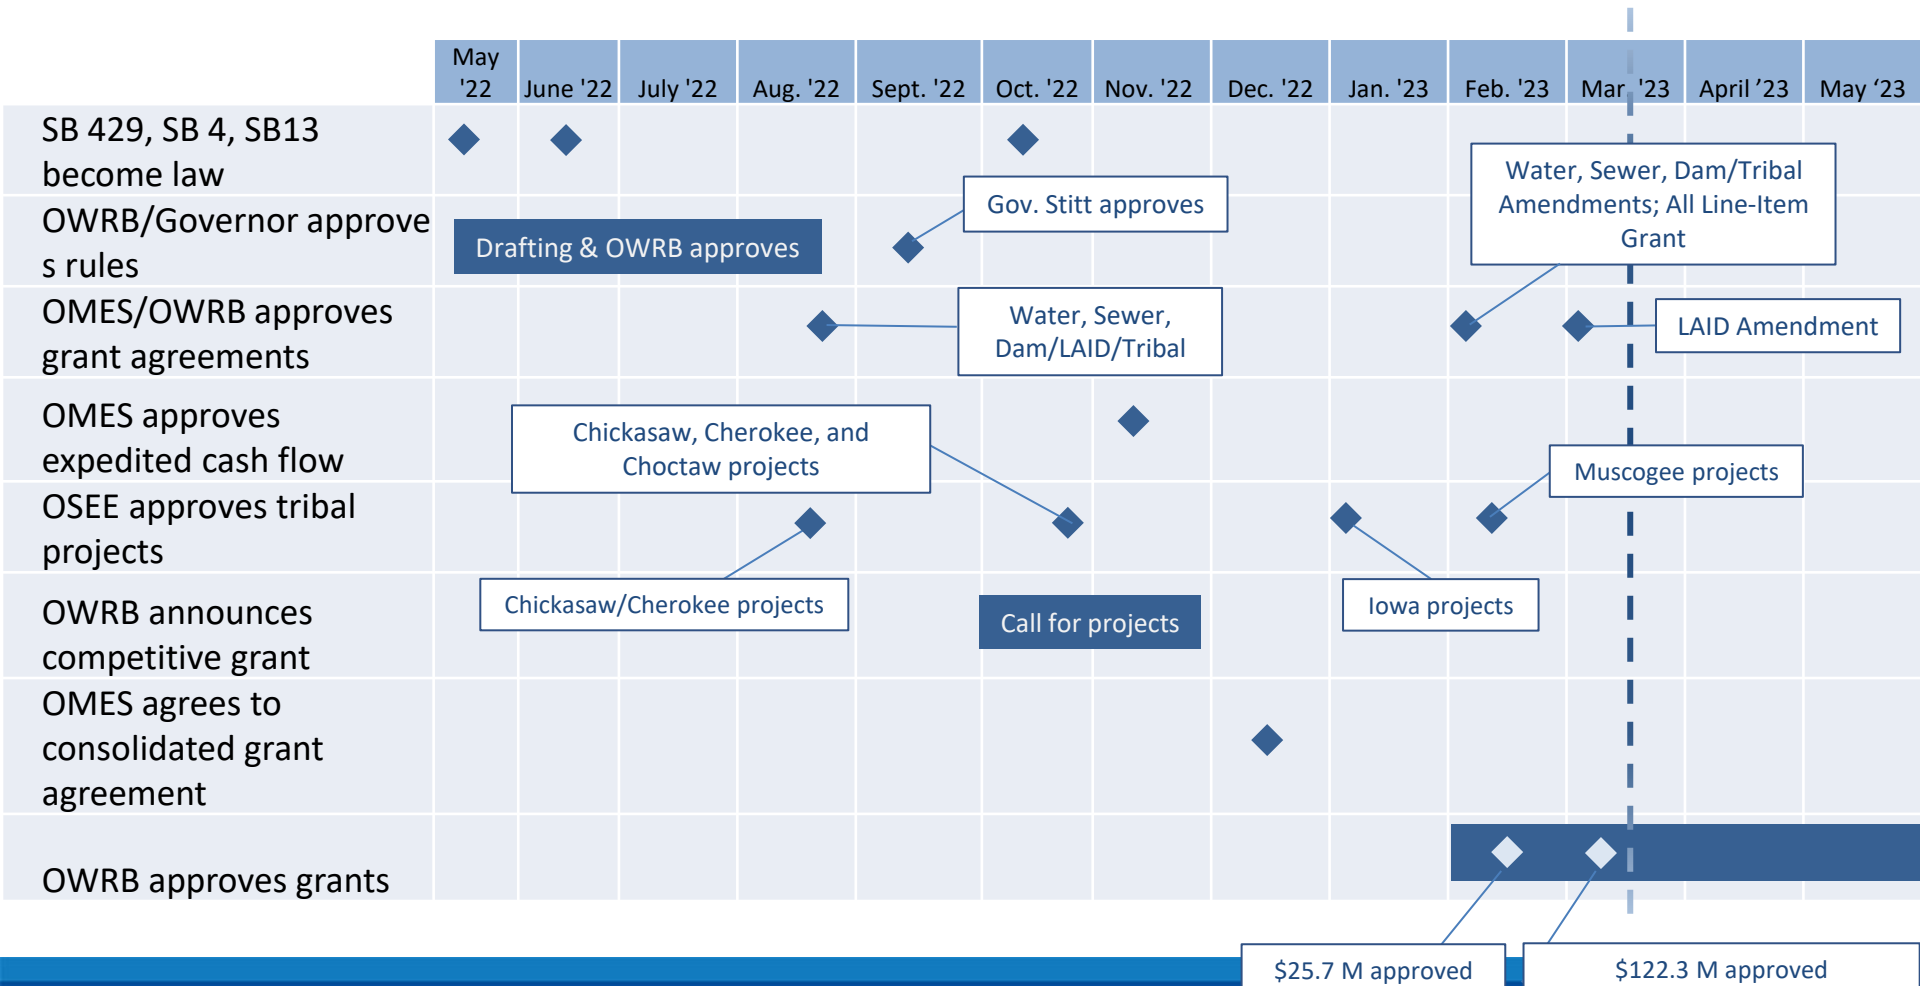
| | May '22 | June '22 | July '22 | Aug. '22 | Sept. '22 | Oct. '22 | Nov. '22 | Dec. '22 | Jan. '23 | Feb. '23 | Mar. '23 | April '23 | May '23 |
|---|---|---|---|---|---|---|---|---|---|---|---|---|---|
| SB 429, SB 4, SB13 become law | | | | | | | | | | | | | |
| OWRB/Governor approves rules | | | | | | | | | | | | | |
| OMES/OWRB approves grant agreements | | | | | | | | | | | | | |
| OMES approves expedited cash flow | | | | | | | | | | | | | |
| OSEE approves tribal projects | | | | | | | | | | | | | |
| OWRB announces competitive grant | | | | | | | | | | | | | |
| OMES agrees to consolidated grant agreement | | | | | | | | | | | | | |
| OWRB approves grants | | | | | | | | | | | | | |

Gov. Stitt approves

Water, Sewer, Dam/Tribal Amendments; All Line-Item Grant

Drafting & OWRB approves

Water, Sewer, Dam/LAID/Tribal

LAID Amendment

Chickasaw, Cherokee, and Choctaw projects

Muscogee projects

Chickasaw/Cherokee projects

Call for projects

Iowa projects

$25.7 M approved

$122.3 M approved